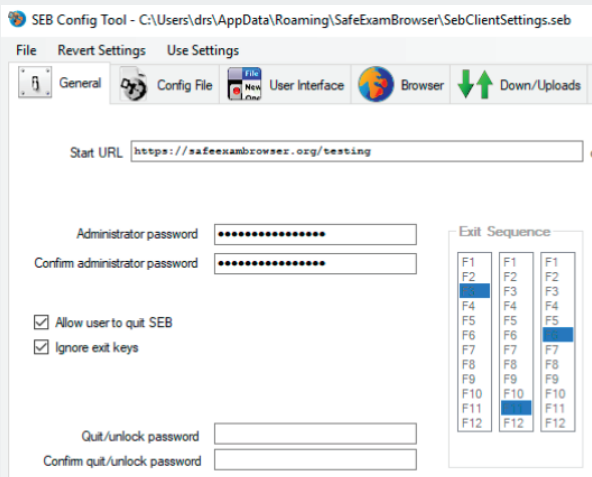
SEB Config Tool - C:\Users\drs\AppData\Roaming\SafeExamBrowser\SebClientSettings.seb

File Revert Settings Use Settings

General Config File User Interface Browser Down/Uploads

Start URL https://safeexambrowser.org/testing

Administrator password ●●●●●●●●●●●●●●●●

Confirm administrator password ●●●●●●●●●●●●●●●●

Allow user to quit SEB

Ignore exit keys

Quit/unlock password

Confirm quit/unlock password

Exit Sequence

| | | |
|---|---|---|
| F1 | F1 | F1 |
| F2 | F2 | F2 |
| F3 | F3 | F3 |
| F4 | F4 | F4 |
| F5 | F5 | F5 |
| F6 | F6 | F6 |
| F7 | F7 | F7 |
| F8 | F8 | F8 |
| F9 | F9 | F9 |
| F10 | F10 | F10 |
| F11 | F11 | F11 |
| F12 | F12 | F12 |